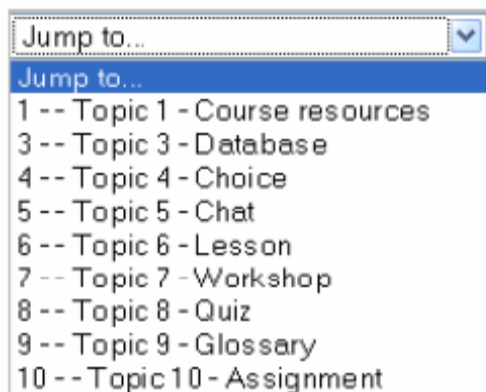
Jump to...
Jump to...
1 -- Topic 1 - Course resources
3 -- Topic 3 - Database
4 -- Topic 4 - Choice
5 -- Topic 5 - Chat
6 -- Topic 6 - Lesson
7 -- Topic 7 - Workshop
8 -- Topic 8 - Quiz
9 -- Topic 9 - Glossary
10 -- Topic 10 - Assignment